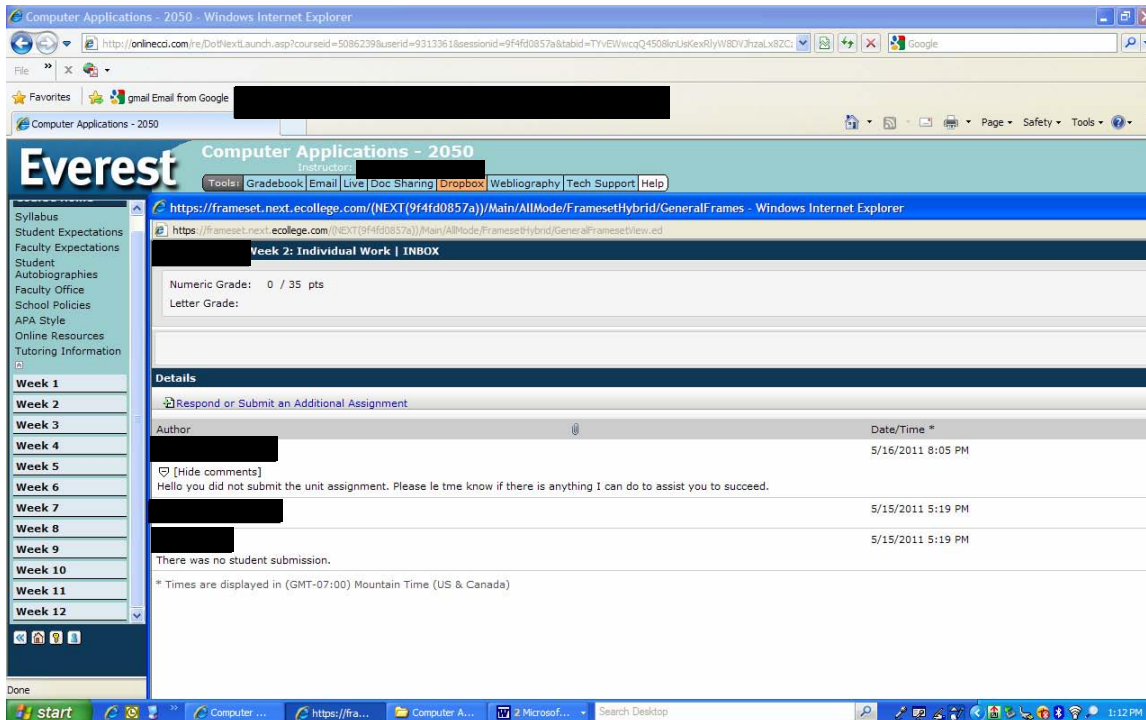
Computer Applications - 2050 - Windows Internet Explorer

http://onlinecci.com/re/DotNextLaunch.asp?courseid=5086239&userid=9313361&sessionid=9f4fd0857a&tabid=TYvEWwcqQ4508knUsKexRlyW8DVJhzaLx8ZC

Google

File

Favorites

gmail Email from Google

Computer Applications - 2050

Page ▾ Safety ▾ Tools ▾

Everest

Computer Applications - 2050

Instructor:

Tools: Gradebook Email Live Doc Sharing Dropbox Webliography Tech Support Help

Syllabus
Student Expectations
Faculty Expectations
Student Autobiographies
Faculty Office
School Policies
APA Style
Online Resources
Tutoring Information

Week 1
Week 2
Week 3
Week 4
Week 5
Week 6
Week 7
Week 8
Week 9
Week 10
Week 11
Week 12

https://frameset.next.ecollege.com/(NEXT(9f4fd0857a))/Main/AllMode/FramesetHybrid/GeneralFrames - Windows Internet Explorer

https://frameset.next.ecollege.com/(NEXT(9f4fd0857a))/Main/AllMode/FramesetHybrid/GeneralFramesetView.ed

Week 2: Individual Work | INBOX

Numeric Grade: 0 / 35 pts
Letter Grade:

Details

Respond or Submit an Additional Assignment

| Author | Date/Time * |
|---|---|
| [Hide comments] Hello you did not submit the unit assignment. Please le tme know if there is anything I can do to assist you to succeed. | 5/16/2011 8:05 PM |
| | 5/15/2011 5:19 PM |
| There was no student submission. | 5/15/2011 5:19 PM |

* Times are displayed in (GMT-07:00) Mountain Time (US & Canada)

Done

start Computer ... https://fra... Computer A... 2 Microsof... Search Desktop 1:12 PM